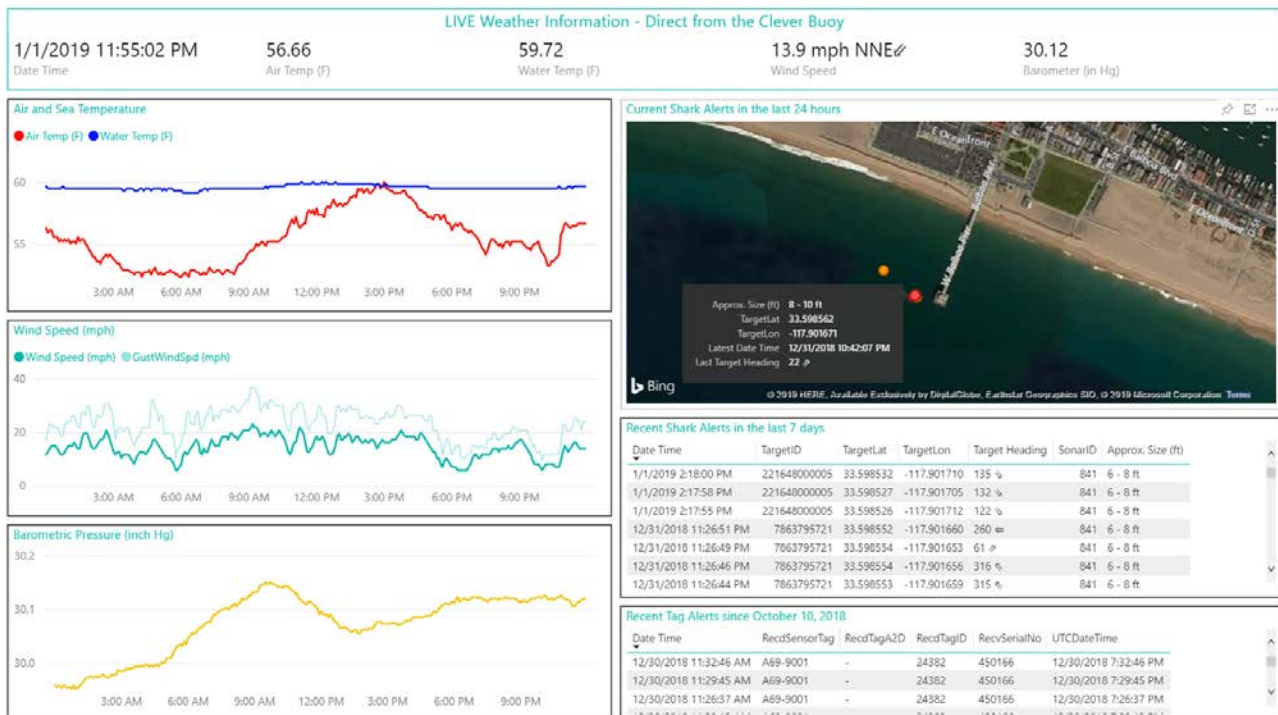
LIVE Weather Information - Direct from the Clever Buoy

1/1/2019 11:55:02 PM
Date Time

56.66
Air Temp (F)

59.72
Water Temp (F)

13.9 mph NNE
Wind Speed

30.12
Barometer (in Hg)

Air and Sea Temperature
Air Temp (F) Water Temp (F)
60
55
3:00 AM 6:00 AM 9:00 AM 12:00 PM 3:00 PM 6:00 PM 9:00 PM

Wind Speed (mph)
Wind Speed (mph) GustWindSpd (mph)
40
20
0
3:00 AM 6:00 AM 9:00 AM 12:00 PM 3:00 PM 6:00 PM 9:00 PM

Barometric Pressure (inch Hg)
30.2
30.1
30.0
3:00 AM 6:00 AM 9:00 AM 12:00 PM 3:00 PM 6:00 PM 9:00 PM

Current Shark Alerts in the last 24 hours
E Oceanfront
Balboa Pier
W Balboa Pier
E Oceanfront
Approx. Size (ft) 8 - 10 ft
TargetLat 33.598562
TargetLon -117.901671
Latest Date Time 12/31/2018 10:42:07 PM
Last Target Heading 22
Bing
© 2019 HERE, Available Exclusively by DigitalGlobe, Earthstar Geographics SIO, © 2019 Microsoft Corporation Terms

Recent Shark Alerts in the last 7 days

| Date Time | TargetID | TargetLat | TargetLon | Target Heading | SonarID | Approx. Size (ft) |
|---|---|---|---|---|---|---|
| 1/1/2019 2:18:00 PM | 221648000005 | 33.598532 | -117.901710 | 135 | 841 | 6 - 8 ft |
| 1/1/2019 2:17:58 PM | 221648000005 | 33.598527 | -117.901705 | 132 | 841 | 6 - 8 ft |
| 1/1/2019 2:17:55 PM | 221648000005 | 33.598526 | -117.901712 | 122 | 841 | 6 - 8 ft |
| 12/31/2018 11:26:51 PM | 7863795721 | 33.598552 | -117.901660 | 260 | 841 | 6 - 8 ft |
| 12/31/2018 11:26:49 PM | 7863795721 | 33.598554 | -117.901653 | 61 | 841 | 6 - 8 ft |
| 12/31/2018 11:26:46 PM | 7863795721 | 33.598554 | -117.901656 | 316 | 841 | 6 - 8 ft |
| 12/31/2018 11:26:44 PM | 7863795721 | 33.598553 | -117.901659 | 315 | 841 | 6 - 8 ft |

Recent Tag Alerts since October 10, 2018

| Date Time | RecdSensorTag | RecdTagA2D | RecdTagID | RecvSerialNo | UTCDateTime |
|---|---|---|---|---|---|
| 12/30/2018 11:32:46 AM | A69-9001 | - | 24382 | 450166 | 12/30/2018 7:32:46 PM |
| 12/30/2018 11:29:45 AM | A69-9001 | - | 24382 | 450166 | 12/30/2018 7:29:45 PM |
| 12/30/2018 11:26:37 AM | A69-9001 | - | 24382 | 450166 | 12/30/2018 7:26:37 PM |